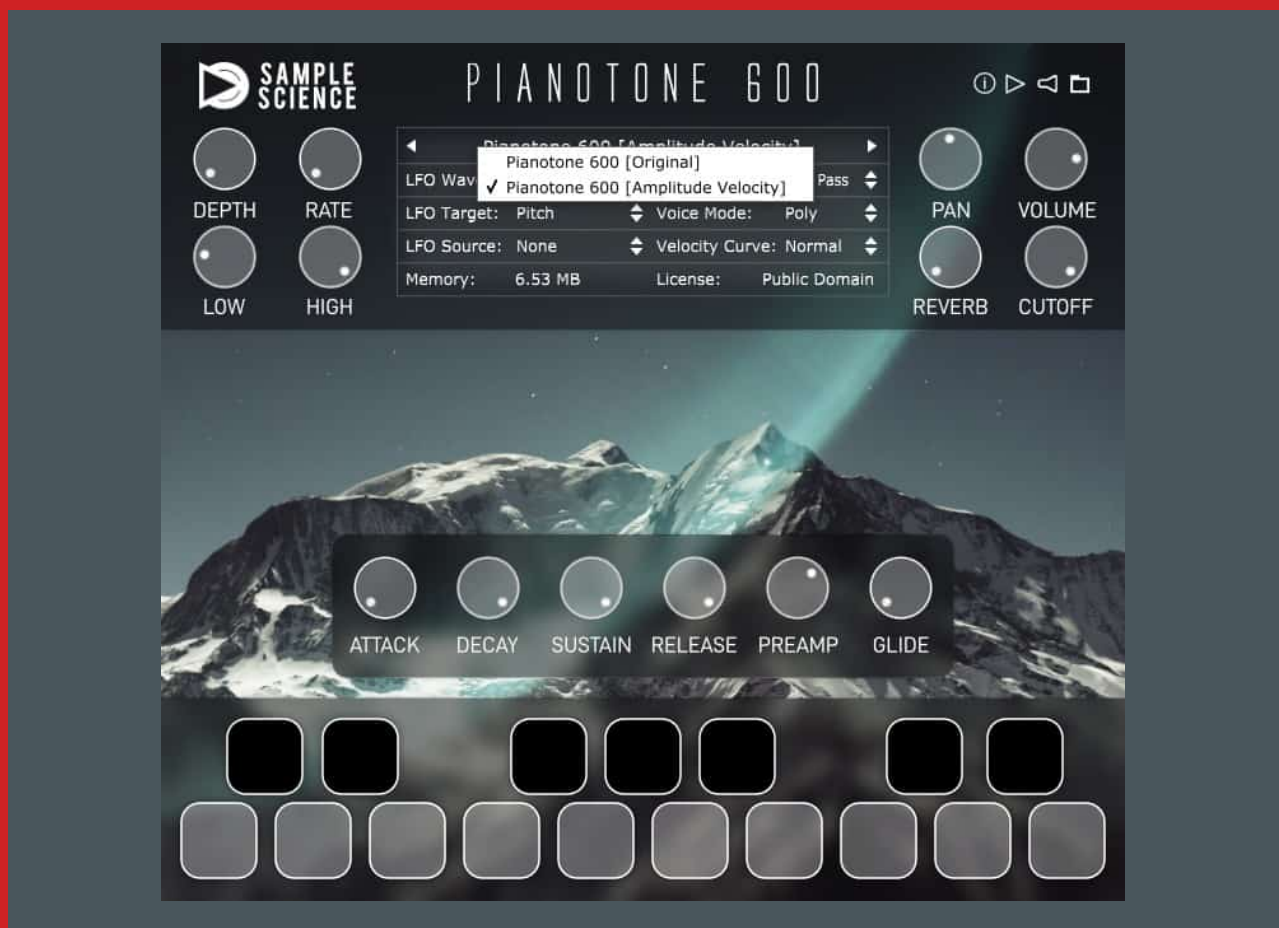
SAMPLE SCIENCE

PIANOTONE 600

DEPTH RATE

LOW HIGH

◄ Pianotone 600 [Amplitude Velocity] ►

Pianotone 600 [Original]
✓ Pianotone 600 [Amplitude Velocity]

LFO Wav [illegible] Pass

LFO Target: Pitch Voice Mode: Poly

LFO Source: None Velocity Curve: Normal

Memory: 6.53 MB License: Public Domain

PAN VOLUME

REVERB CUTOFF

ATTACK DECAY SUSTAIN RELEASE PREAMP GLIDE